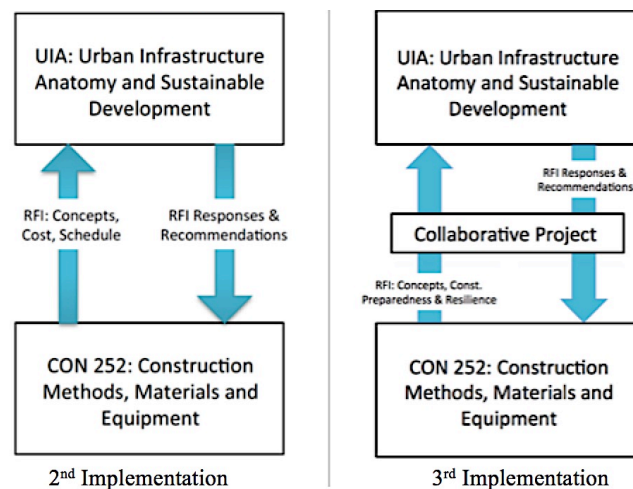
UIA: Urban Infrastructure Anatomy and Sustainable Development

RFI: Concepts, Cost, Schedule

RFI Responses & Recommendations

CON 252: Construction Methods, Materials and Equipment

2$^{nd}$ Implementation

UIA: Urban Infrastructure Anatomy and Sustainable Development

RFI Responses & Recommendations

Collaborative Project

RFI: Concepts, Const. Preparedness & Resilience

CON 252: Construction Methods, Materials and Equipment

3$^{rd}$ Implementation